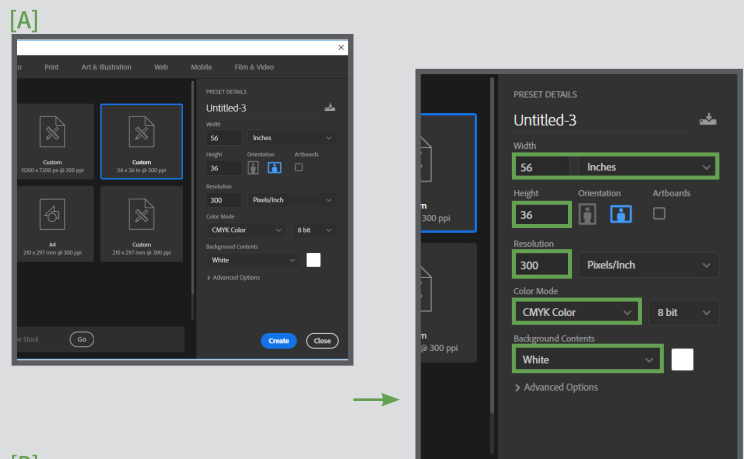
[A]

o Print Art & Illustration Web Mobile Film & Video

Custom
11200 x 7200 px @ 300 ppi

Custom
56 x 36 in @ 300 ppi

A4
210 x 297 mm @ 300 ppi

Custom
210 x 297 mm @ 300 ppi

e Stock Go

PRESET DETAILS
Untitled-3
Width
56 Inches
Height Orientation Artboards
36
Resolution
300 Pixels/Inch
Color Mode
CMYK Color 8 bit
Background Contents
White
> Advanced Options

Create Close

m
300 ppi

m
@ 300 ppi

PRESET DETAILS
Untitled-3
Width
56 Inches
Height Orientation Artboards
36
Resolution
300 Pixels/Inch
Color Mode
CMYK Color 8 bit
Background Contents
White
> Advanced Options

[B]